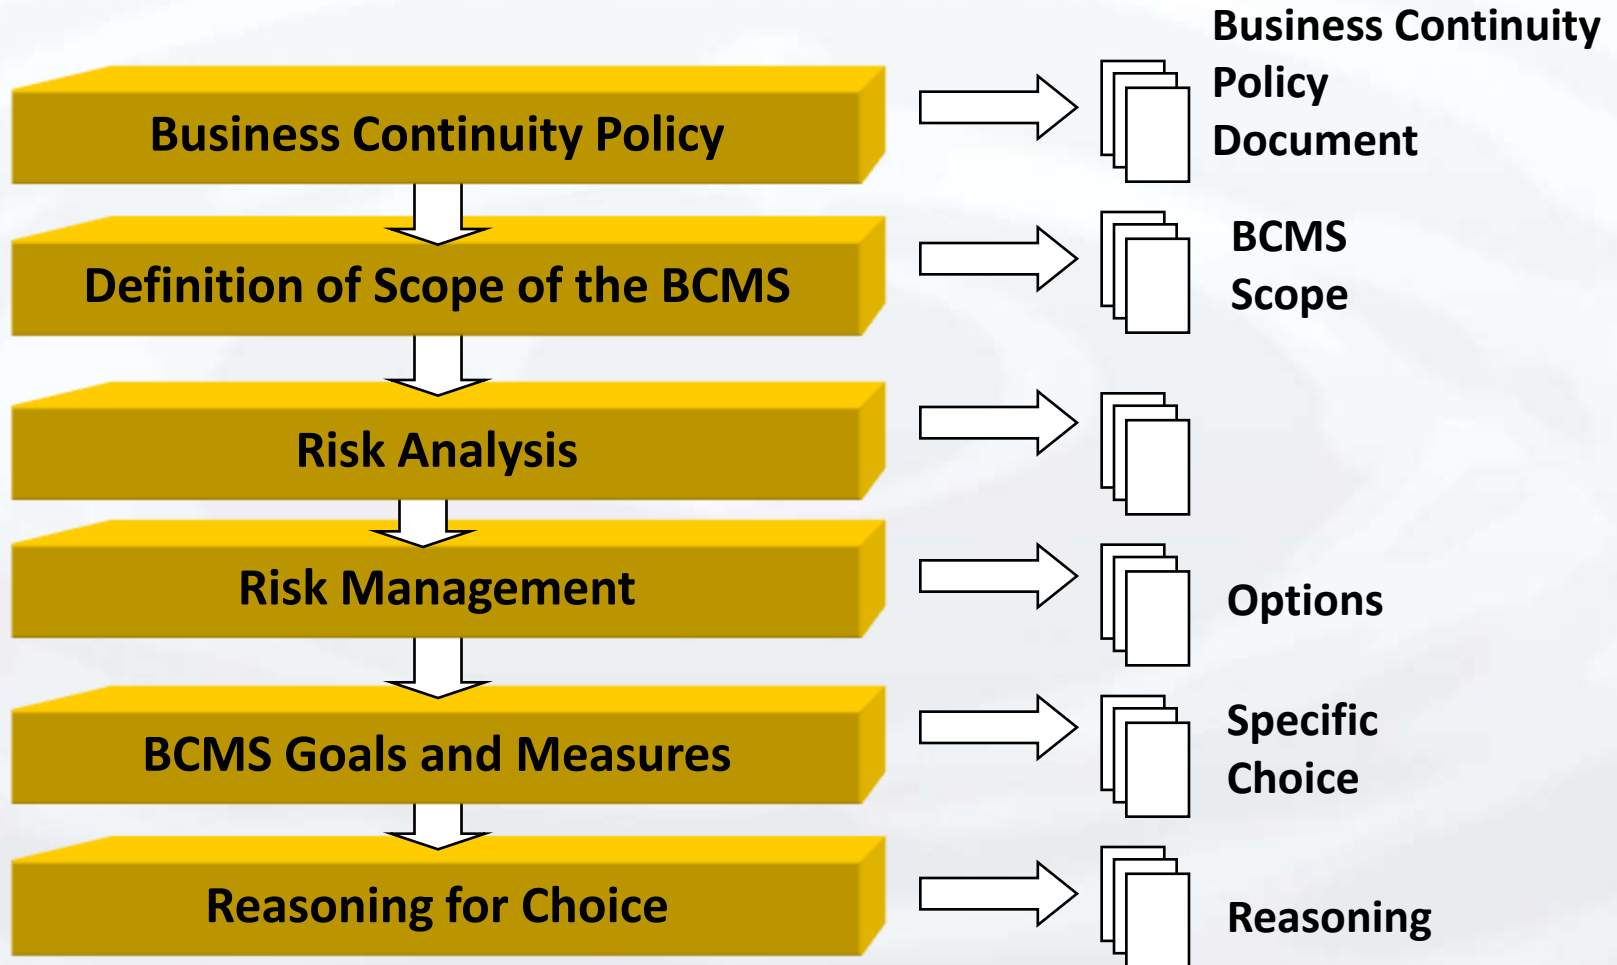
Business Continuity Policy

Business Continuity Policy Document

Definition of Scope of the BCMS

BCMS Scope

Risk Analysis

Risk Management

Options

BCMS Goals and Measures

Specific Choice

Reasoning for Choice

Reasoning